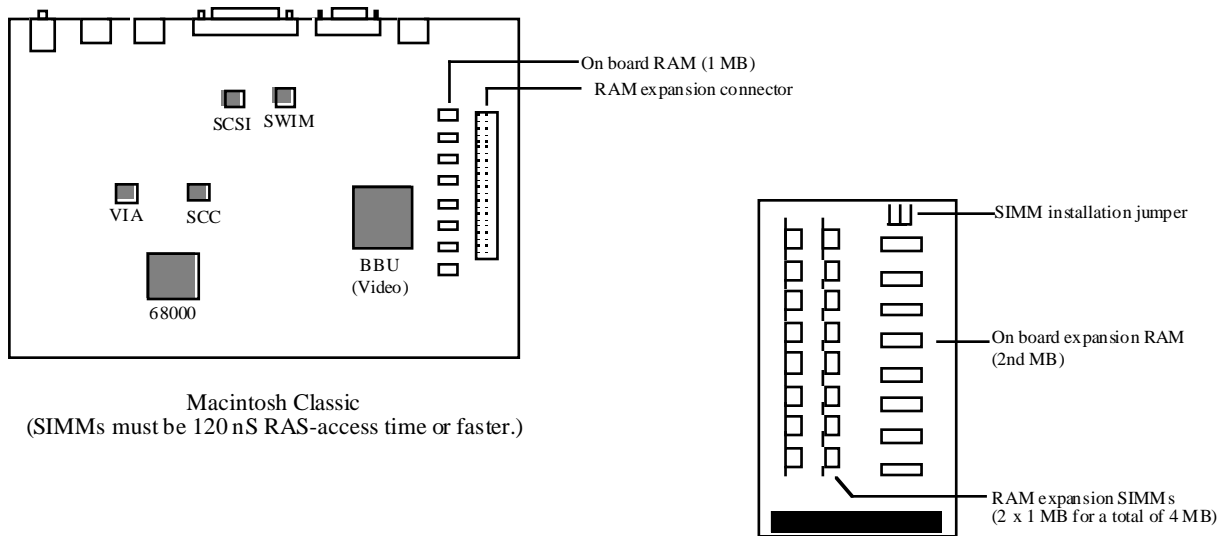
On board RAM (1 MB)
RAM expansion connector
SCSI
SWIM
VIA
SCC
BBU
(Video)
68000

Macintosh Classic
(SIMMs must be 120 nS RAS-access time or faster.)

SIMM installation jumper
On board expansion RAM
(2nd MB)
RAM expansion SIMMs
(2 x 1 MB for a total of 4 MB)